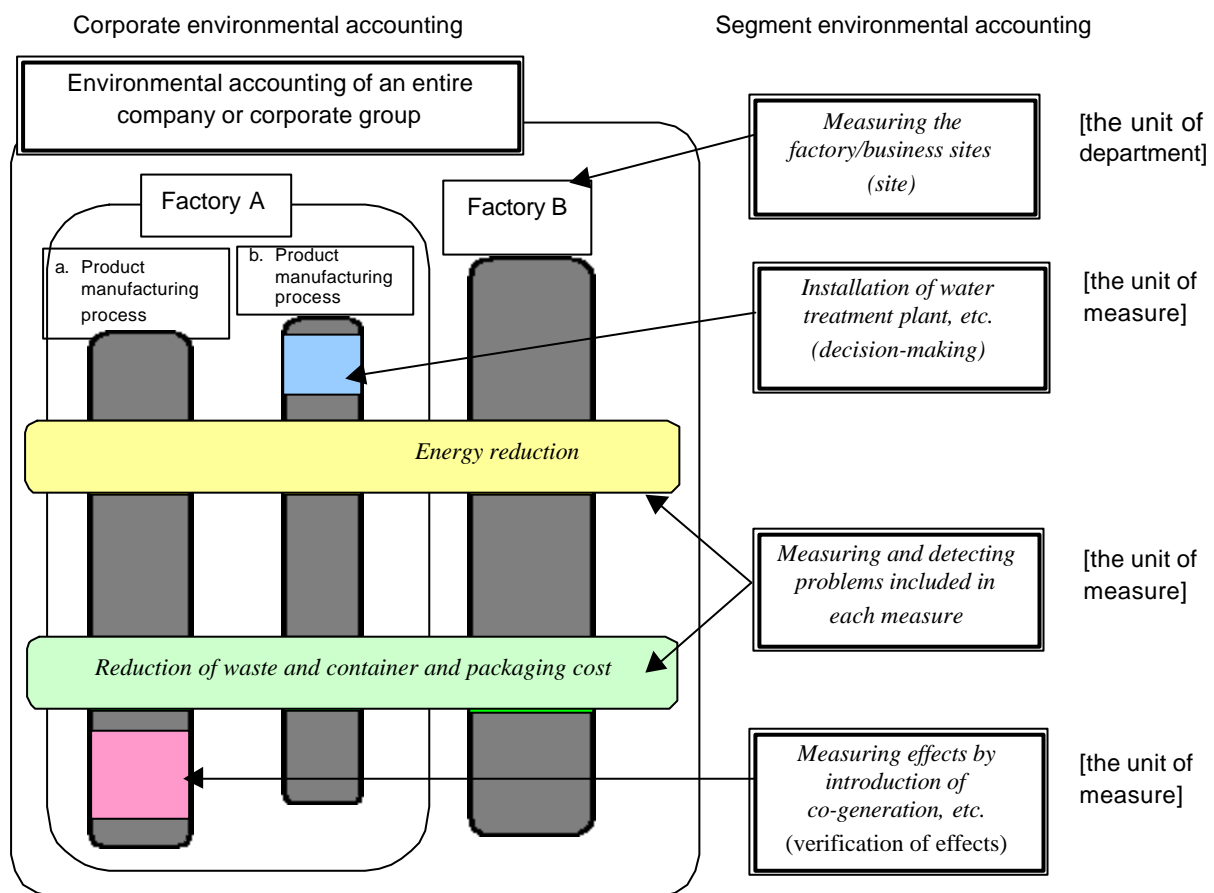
Corporate environmental accounting

Segment environmental accounting

Environmental accounting of an entire company or corporate group

Measuring the factory/business sites (site)

[the unit of department]

Factory A

Factory B

a. Product manufacturing process

b. Product manufacturing process

Installation of water treatment plant, etc. (decision-making)

[the unit of measure]

Energy reduction

Measuring and detecting problems included in each measure

[the unit of measure]

Reduction of waste and container and packaging cost

Measuring effects by introduction of co-generation, etc. (verification of effects)

[the unit of measure]